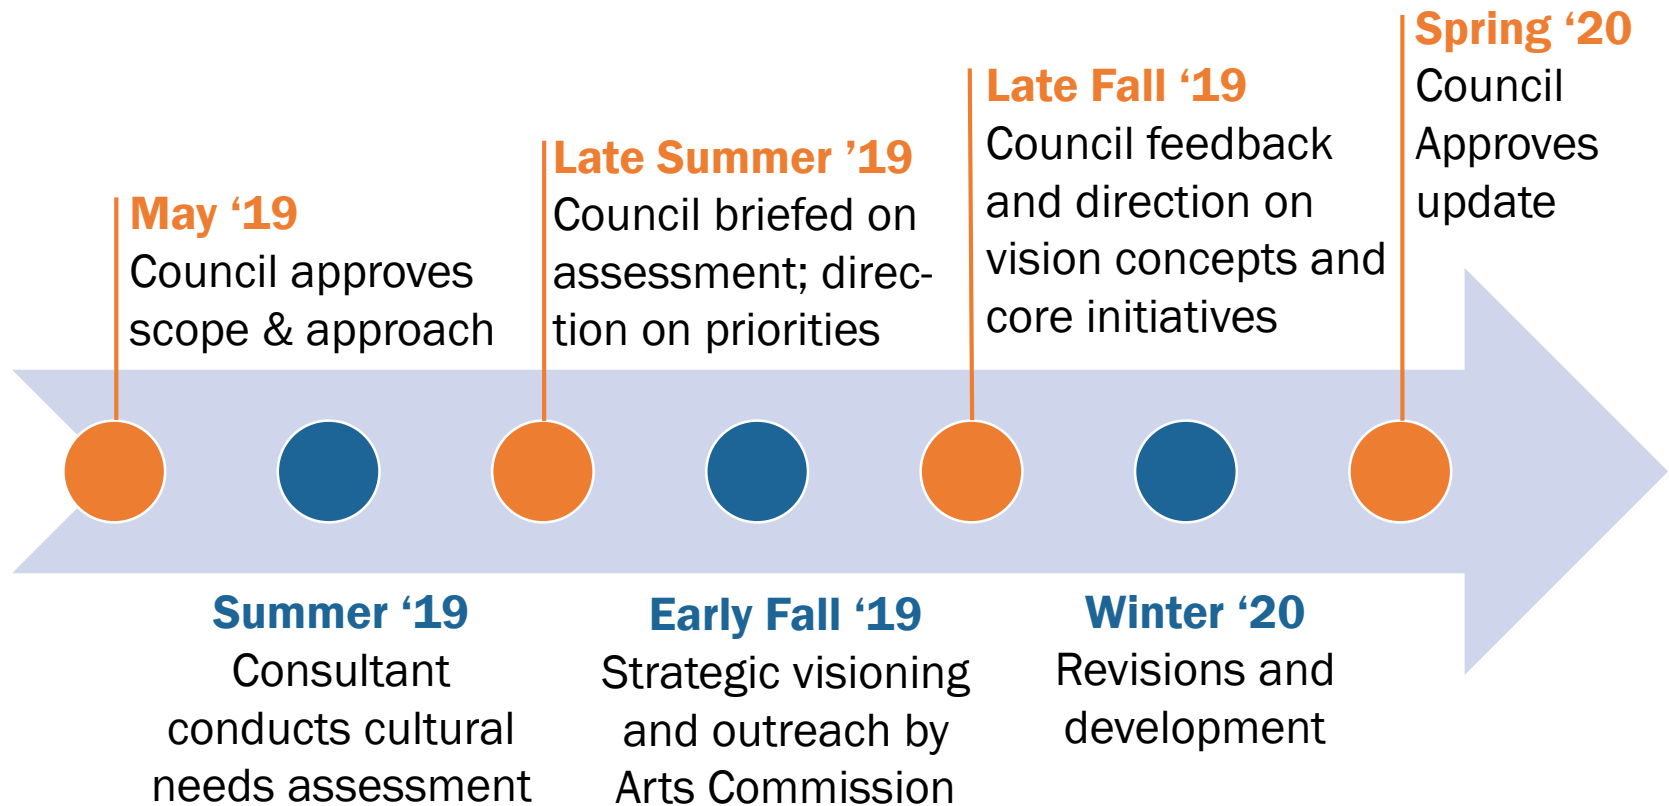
May ‘19
Council approves scope & approach

Late Summer ’19
Council briefed on assessment; direction on priorities

Late Fall ‘19
Council feedback and direction on vision concepts and core initiatives

Spring ‘20
Council Approves update

Summer ‘19
Consultant conducts cultural needs assessment

Early Fall ‘19
Strategic visioning and outreach by Arts Commission

Winter ‘20
Revisions and development